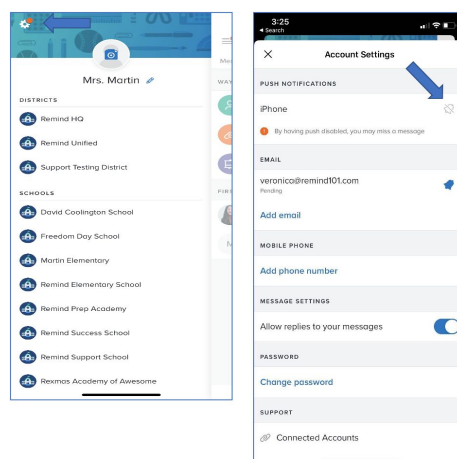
Mrs. Martin

DISTRICTS

Remind HQ

Remind Unified

Support Testing District

SCHOOLS

David Coolington School

Freedom Day School

Martin Elementary

Remind Elementary School

Remind Prep Academy

Remind Success School

Remind Support School

Rexmas Academy of Awesome

Me

WAY

FIR

M

3:25

◂ Search

×

Account Settings

PUSH NOTIFICATIONS

iPhone

By having push disabled, you may miss a message

EMAIL

veronica@remind101.com

Pending

Add email

MOBILE PHONE

Add phone number

MESSAGE SETTINGS

Allow replies to your messages

PASSWORD

Change password

SUPPORT

Connected Accounts